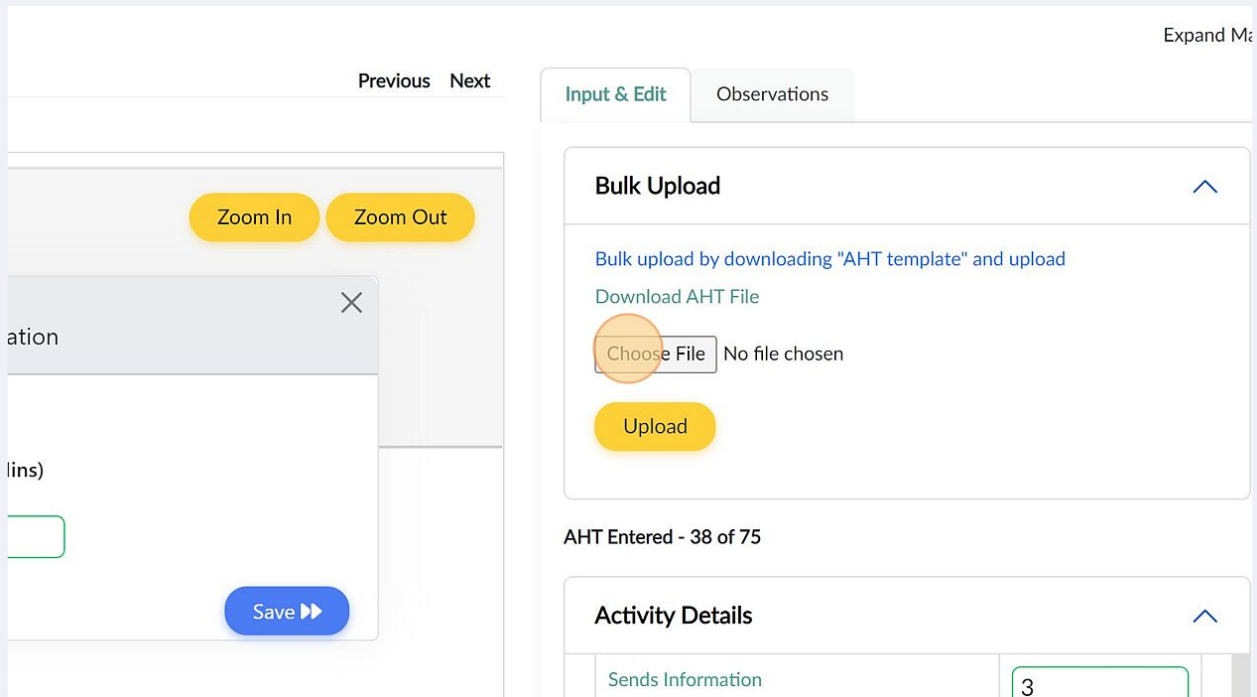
Expand Ma

Previous Next

Input & Edit Observations

Bulk Upload

Zoom In Zoom Out

Bulk upload by downloading "AHT template" and upload

Download AHT File

ation

Choose File No file chosen

Upload

lins)

AHT Entered - 38 of 75

Save

Activity Details

Sends Information

3